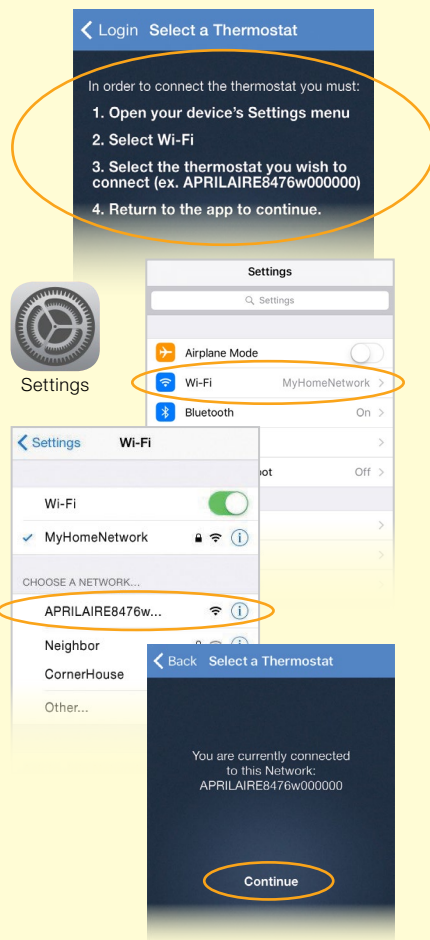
Login Select a Thermostat

In order to connect the thermostat you must:

1. Open your device's Settings menu

2. Select Wi-Fi

3. Select the thermostat you wish to connect (ex. APRILAIRE8476w000000)

4. Return to the app to continue.

Settings

Settings

Settings

Airplane Mode

Wi-Fi MyHomeNetwork

Bluetooth On

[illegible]ot Off

Settings Wi-Fi

Wi-Fi

MyHomeNetwork

CHOOSE A NETWORK...

APRILAIRE8476w...

Neighbor

CornerHouse

Other...

Back Select a Thermostat

You are currently connected to this Network: APRILAIRE8476w000000

Continue